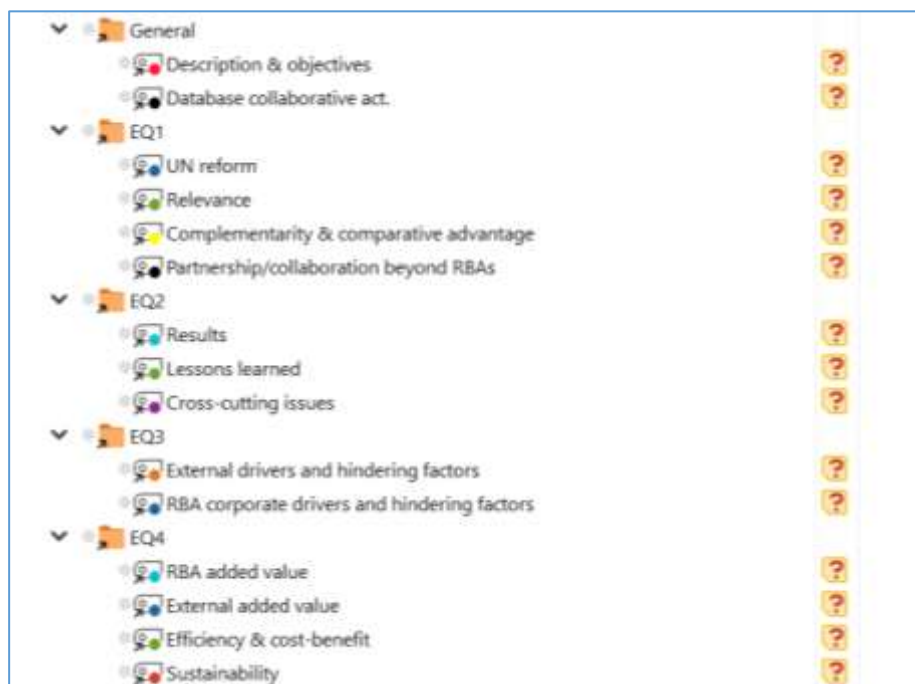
General
Description & objectives ?
Database collaborative act. ?
EQ1
UN reform ?
Relevance ?
Complementarity & comparative advantage ?
Partnership/collaboration beyond RBAs ?
EQ2
Results ?
Lessons learned ?
Cross-cutting issues ?
EQ3
External drivers and hindering factors ?
RBA corporate drivers and hindering factors ?
EQ4
RBA added value ?
External added value ?
Efficiency & cost-benefit ?
Sustainability ?